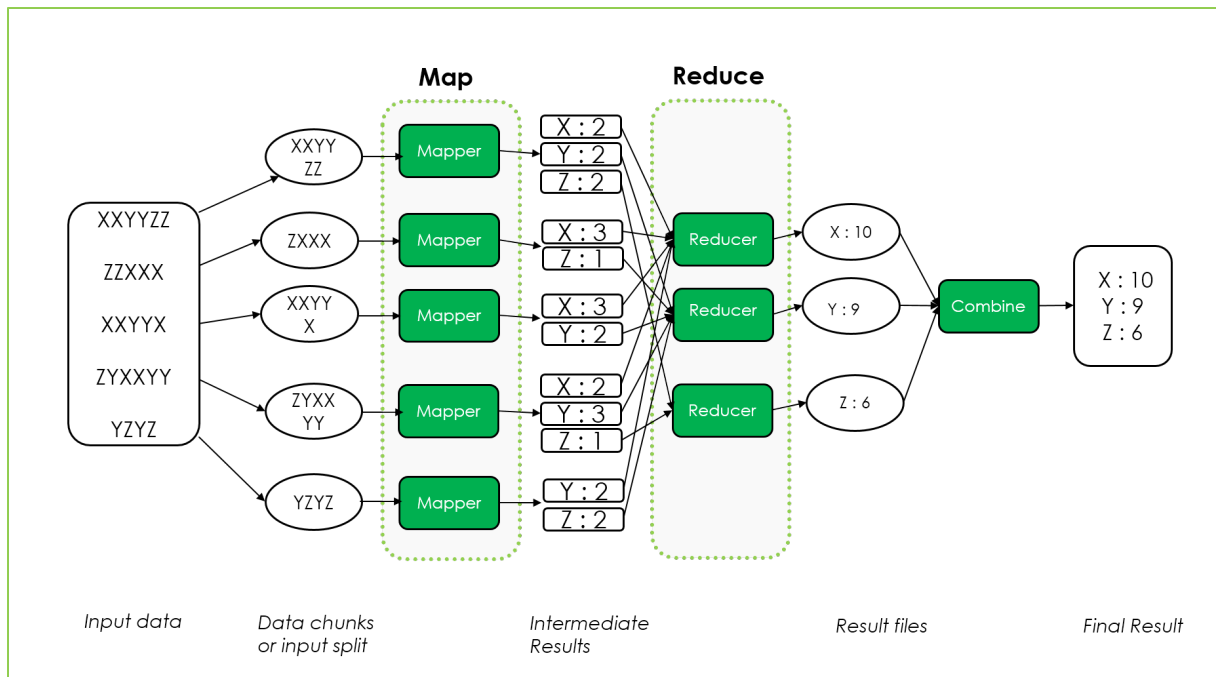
Map

Reduce

XXYYZZ

ZZXXX

XXYYX

ZYXXYY

YZYZ

XXYY ZZ

ZXXX

XXYY X

ZYXX YY

YZYZ

Mapper

Mapper

Mapper

Mapper

Mapper

X : 2

Y : 2

Z : 2

X : 3

Z : 1

X : 3

Y : 2

X : 2

Y : 3

Z : 1

Y : 2

Z : 2

Reducer

Reducer

Reducer

X : 10

Y : 9

Z : 6

Combine

X : 10
Y : 9
Z : 6

Input data

Data chunks or input split

Intermediate Results

Result files

Final Result